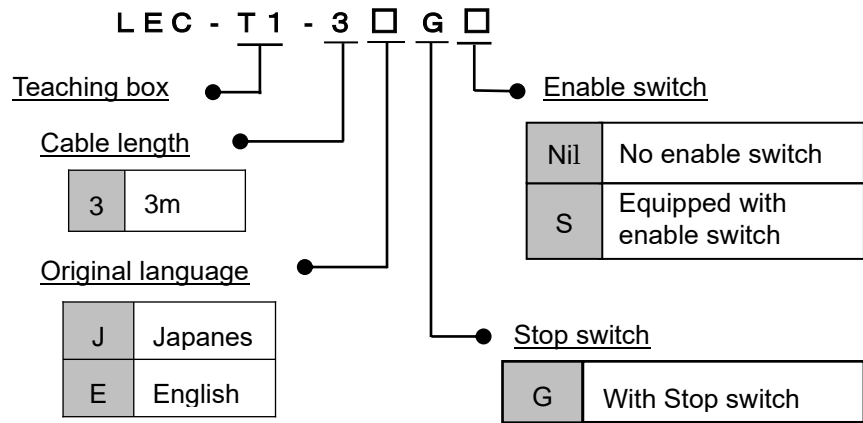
LEC - T1 - 3 □ G □

Teaching box

Cable length

| 3 | 3m |
|---|---|

Original language

| J | Japanes |
|---|---|
| E | English |

Enable switch

| Nil | No enable switch |
|---|---|
| S | Equipped with enable switch |

Stop switch

| G | With Stop switch |
|---|---|